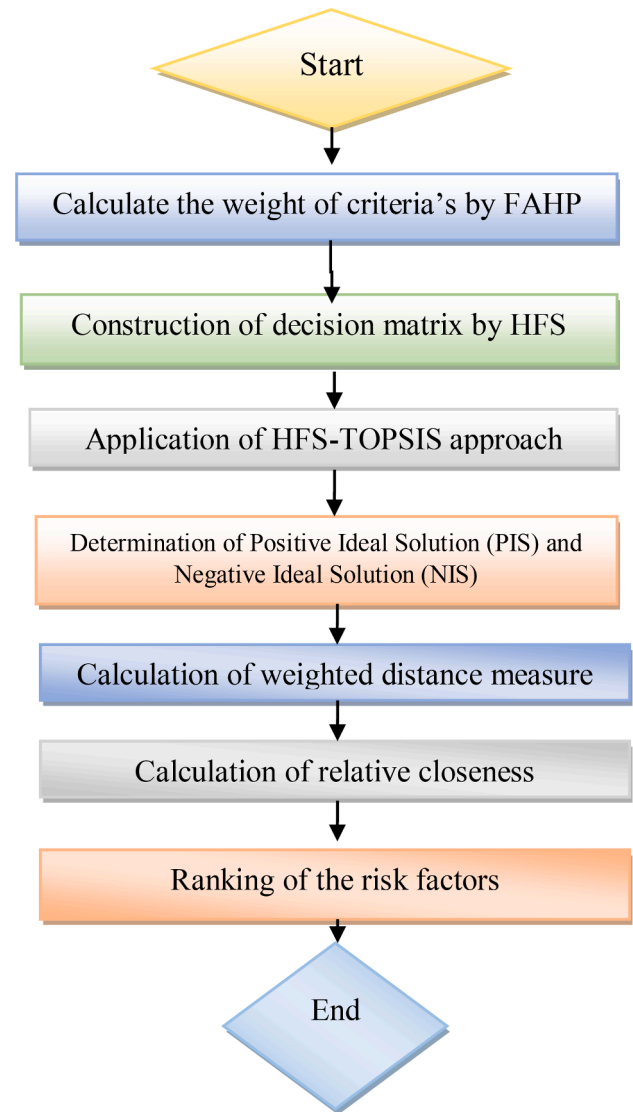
Start

Calculate the weight of criteria's by FAHP

Construction of decision matrix by HFS

Application of HFS-TOPSIS approach

Determination of Positive Ideal Solution (PIS) and Negative Ideal Solution (NIS)

Calculation of weighted distance measure

Calculation of relative closeness

Ranking of the risk factors

End